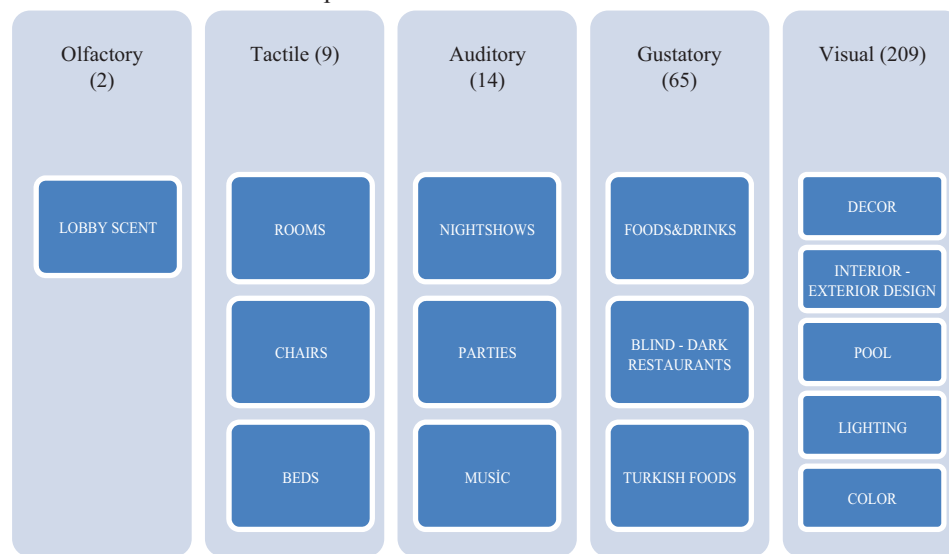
Olfactory (2)

LOBBY SCENT

Tactile (9)

ROOMS

CHAIRS

BEDS

Auditory (14)

NIGHTSHOWS

PARTIES

MUSİC

Gustatory (65)

FOODS&DRINKS

BLIND - DARK RESTAURANTS

TURKISH FOODS

Visual (209)

DECOR

INTERIOR - EXTERIOR DESIGN

POOL

LIGHTING

COLOR